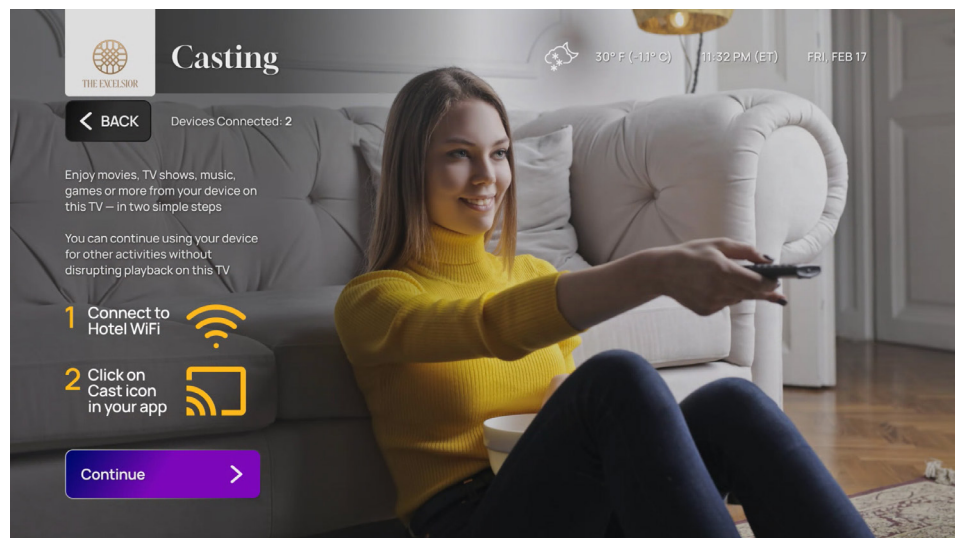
THE EXCELSIOR

Casting

30° F (-1.1° C)

11:32 PM (ET)

FRI, FEB 17

BACK

Devices Connected: 2

Enjoy movies, TV shows, music, games or more from your device on this TV — in two simple steps

You can continue using your device for other activities without disrupting playback on this TV

1 Connect to Hotel WiFi

2 Click on Cast icon in your app

Continue